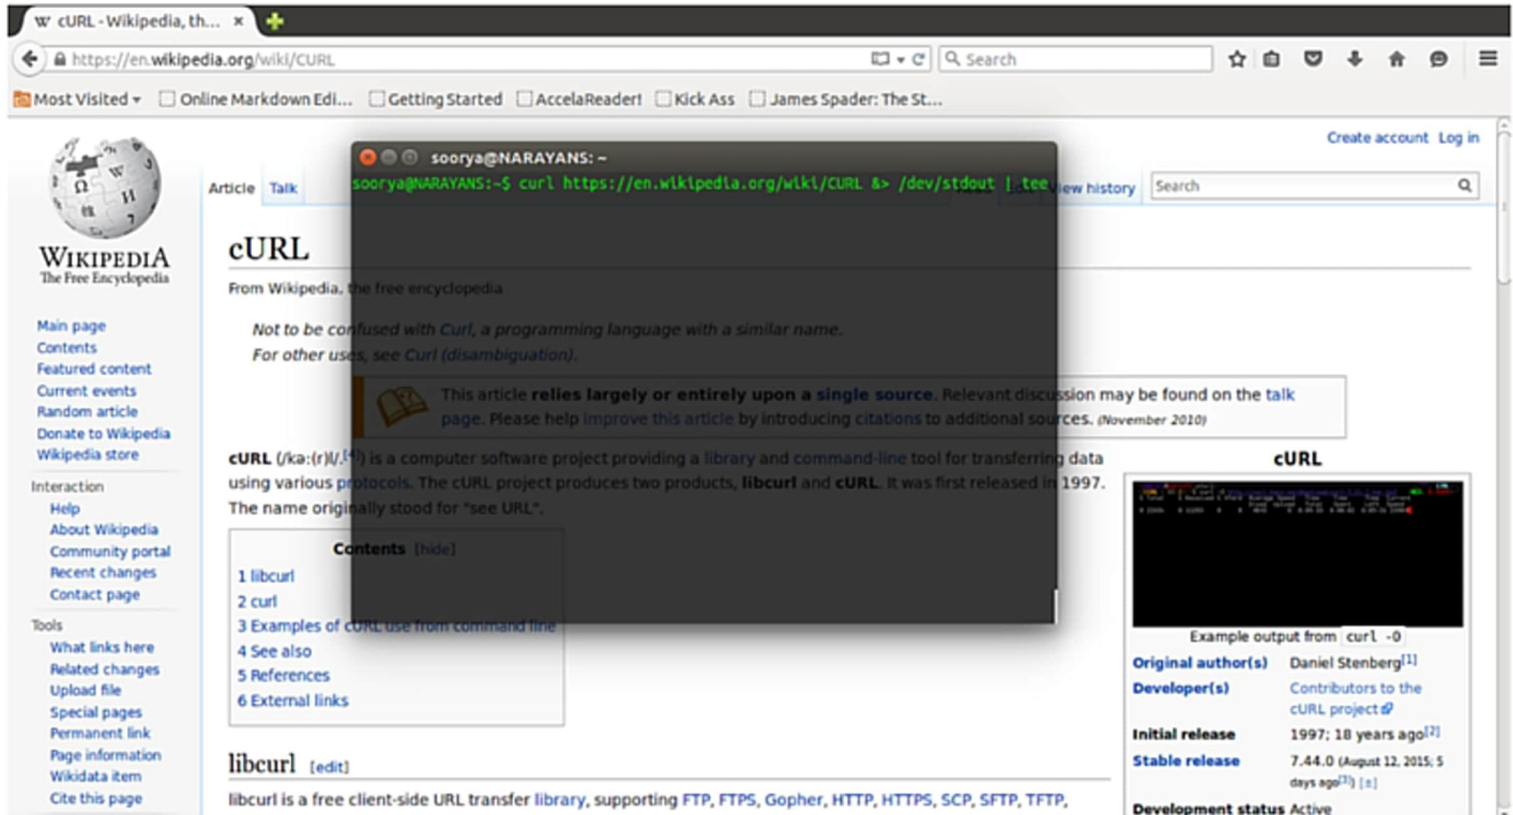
cURL - Wikipedia, th... ×

https://en.wikipedia.org/wiki/CURL

Search

Most Visited ▾ Online Markdown Edi... Getting Started AccelaReader! Kick Ass James Spader: The St...

Create account Log in

soorya@NARAYANS: ~

soorya@NARAYANS:~$ curl https://en.wikipedia.org/wiki/CURL &> /dev/stdout | tee

WIKIPEDIA
The Free Encyclopedia

Main page
Contents
Featured content
Current events
Random article
Donate to Wikipedia
Wikipedia store

Interaction
Help
About Wikipedia
Community portal
Recent changes
Contact page

Tools
What links here
Related changes
Upload file
Special pages
Permanent link
Page information
Wikidata item
Cite this page

Article Talk

View history

Search

cURL

From Wikipedia, the free encyclopedia

Not to be confused with Curl, a programming language with a similar name.
For other uses, see Curl (disambiguation).

This article relies largely or entirely upon a single source. Relevant discussion may be found on the talk page. Please help improve this article by introducing citations to additional sources. (November 2010)

cURL (/kaː(r)l/,[4]) is a computer software project providing a library and command-line tool for transferring data using various protocols. The cURL project produces two products, libcurl and cURL. It was first released in 1997. The name originally stood for "see URL".

Contents [hide]
1 libcurl
2 curl
3 Examples of cURL use from command line
4 See also
5 References
6 External links

libcurl [edit]

libcurl is a free client-side URL transfer library, supporting FTP, FTPS, Gopher, HTTP, HTTPS, SCP, SFTP, TFTP,

cURL

Example output from curl -0

| Original author(s) | Daniel Stenberg[1] |
|---|---|
| Developer(s) | Contributors to the cURL project |
| Initial release | 1997; 18 years ago[2] |
| Stable release | 7.44.0 (August 12, 2015; 5 days ago[3]) [±] |
| Development status | Active |